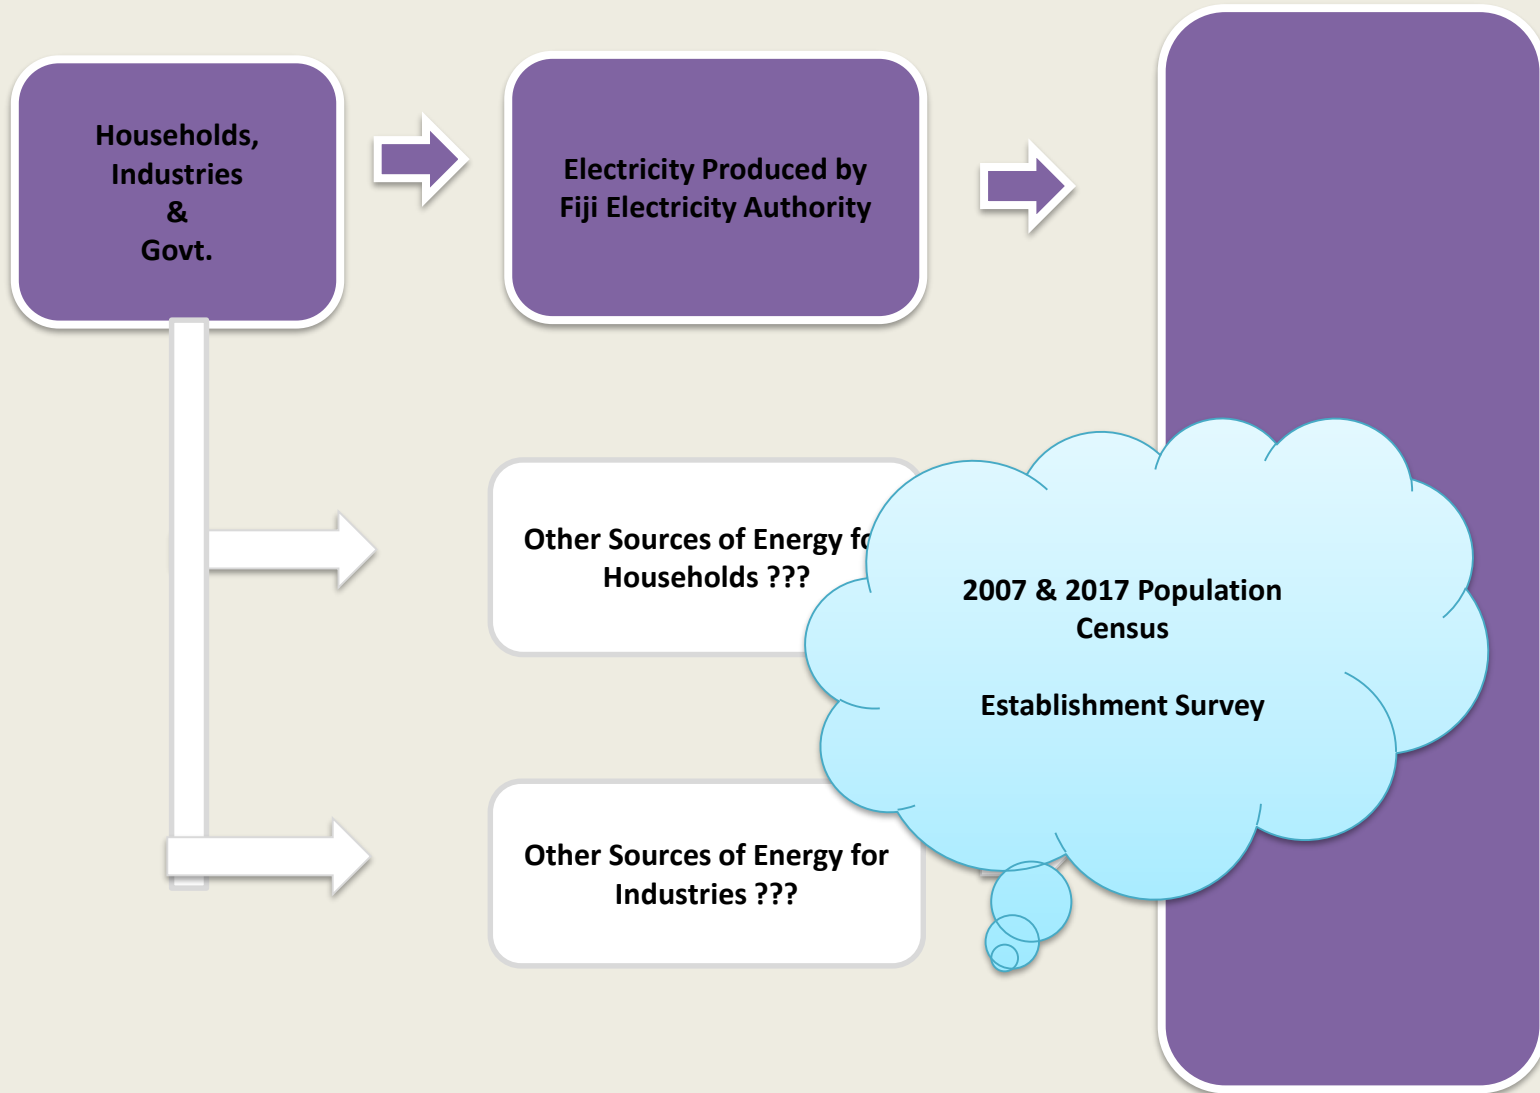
Households, Industries & Govt.

Electricity Produced by Fiji Electricity Authority

Other Sources of Energy fo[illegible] Households ???

Other Sources of Energy for Industries ???

2007 & 2017 Population Census

Establishment Survey